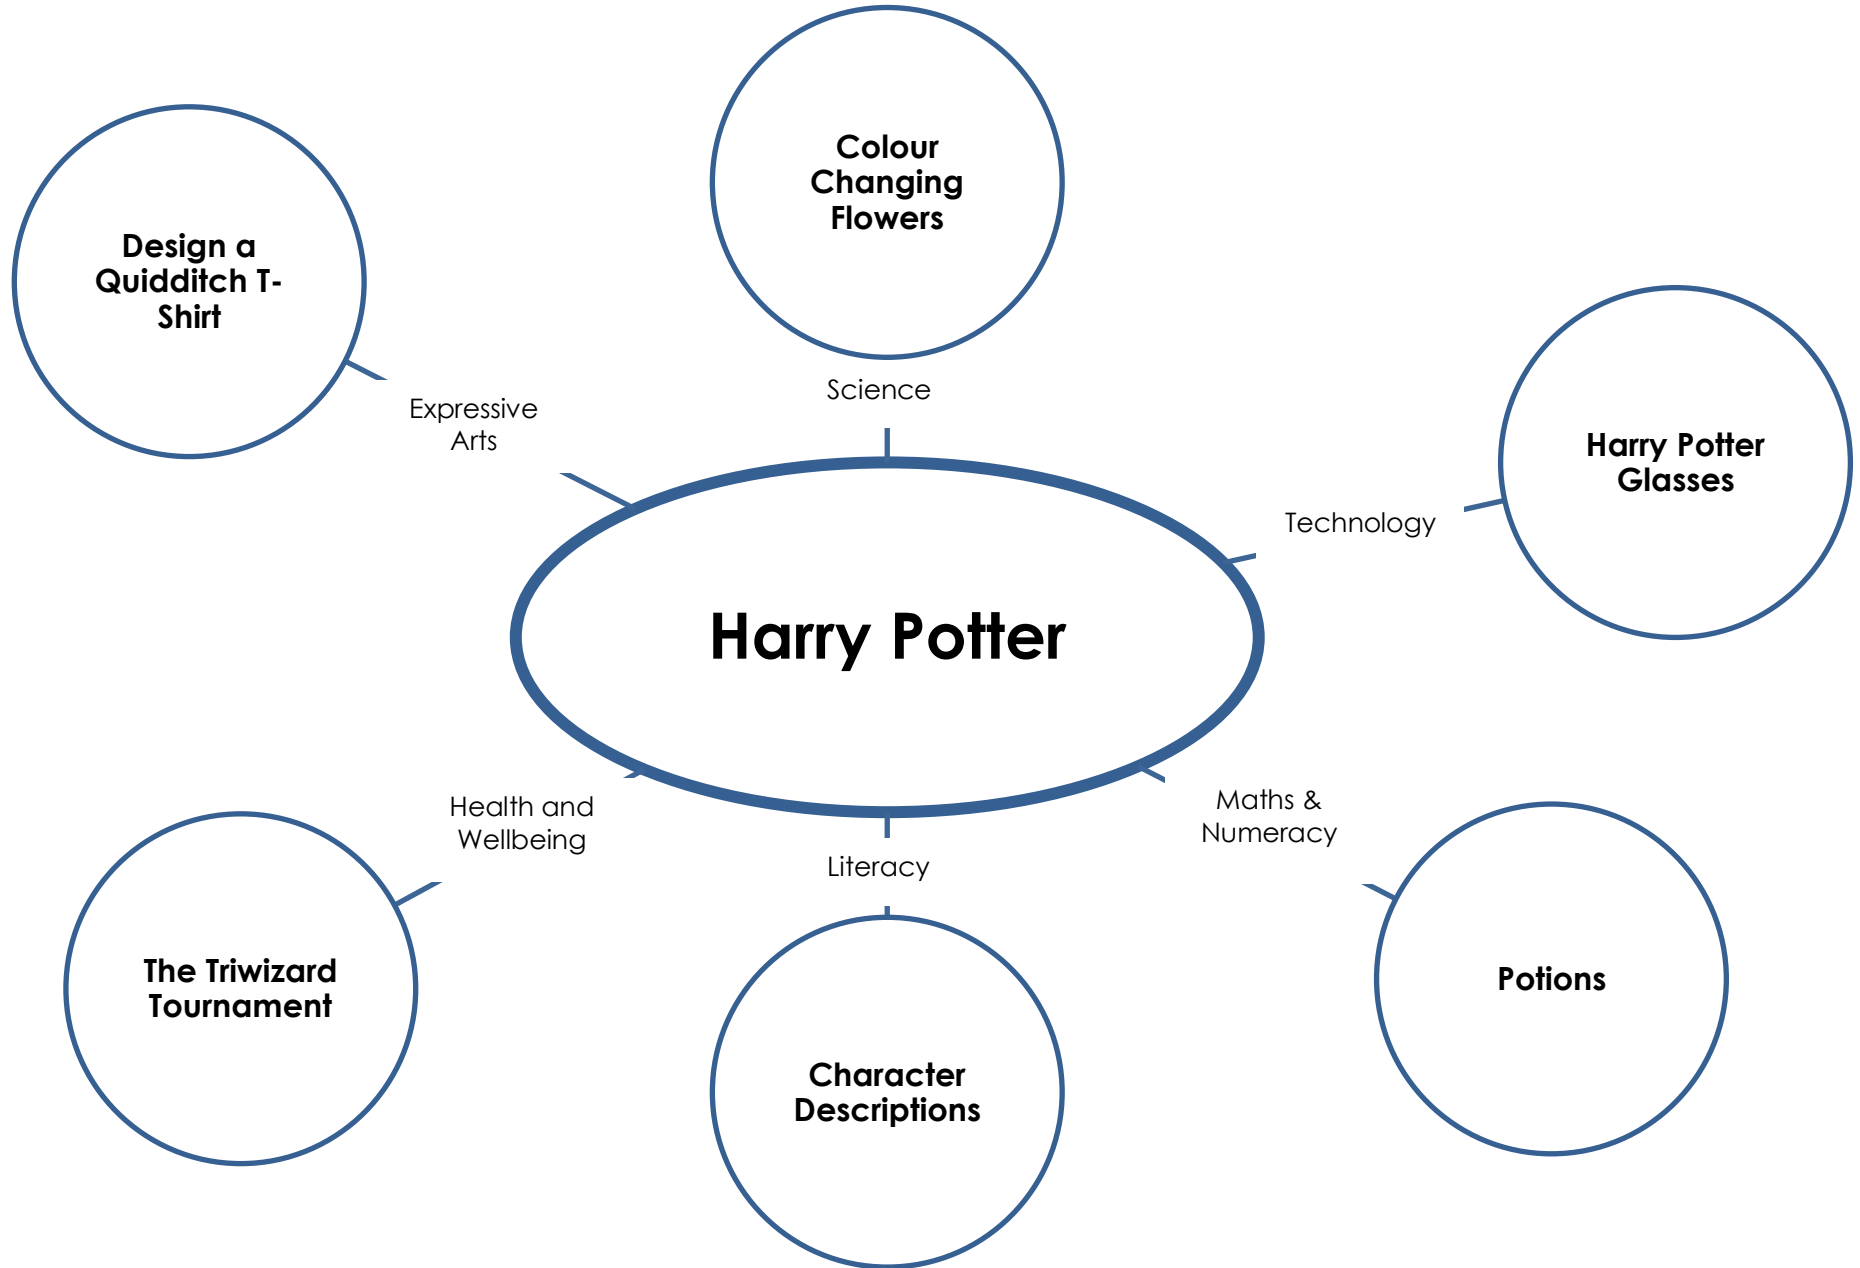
Colour Changing Flowers

Design a Quidditch T-Shirt

Science

Expressive Arts

Harry Potter Glasses

Technology

Harry Potter

Health and Wellbeing

Maths & Numeracy

Literacy

The Triwizard Tournament

Potions

Character Descriptions